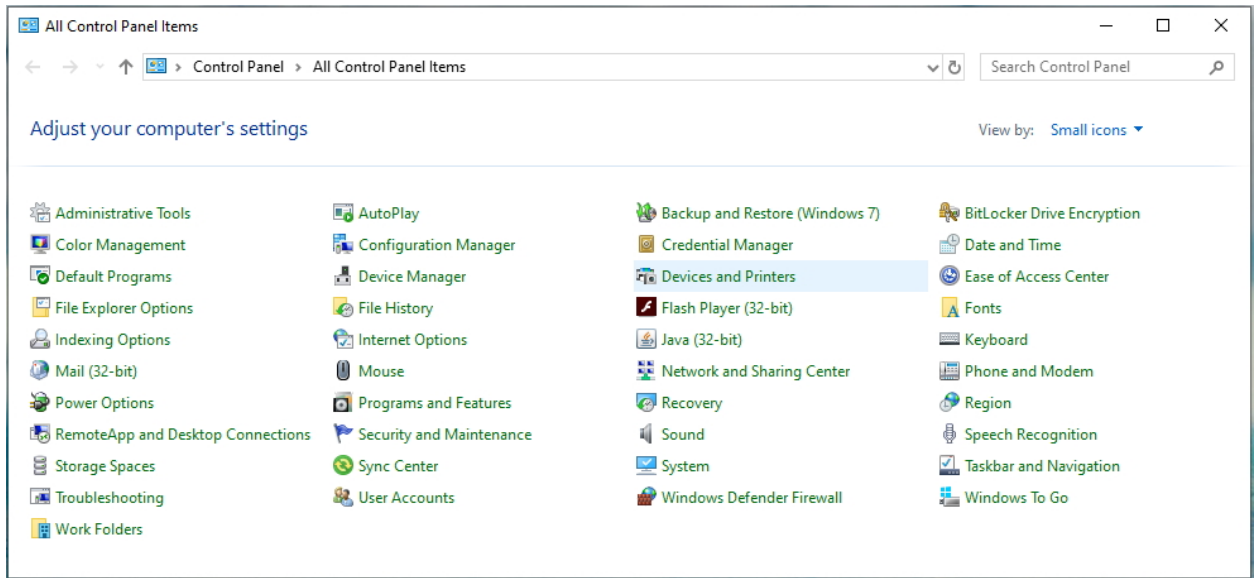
All Control Panel Items

Control Panel > All Control Panel Items

Search Control Panel

Adjust your computer's settings

View by: Small icons

Administrative Tools
Color Management
Default Programs
File Explorer Options
Indexing Options
Mail (32-bit)
Power Options
RemoteApp and Desktop Connections
Storage Spaces
Troubleshooting
Work Folders

AutoPlay
Configuration Manager
Device Manager
File History
Internet Options
Mouse
Programs and Features
Security and Maintenance
Sync Center
User Accounts

Backup and Restore (Windows 7)
Credential Manager
Devices and Printers
Flash Player (32-bit)
Java (32-bit)
Network and Sharing Center
Recovery
Sound
System
Windows Defender Firewall

BitLocker Drive Encryption
Date and Time
Ease of Access Center
Fonts
Keyboard
Phone and Modem
Region
Speech Recognition
Taskbar and Navigation
Windows To Go